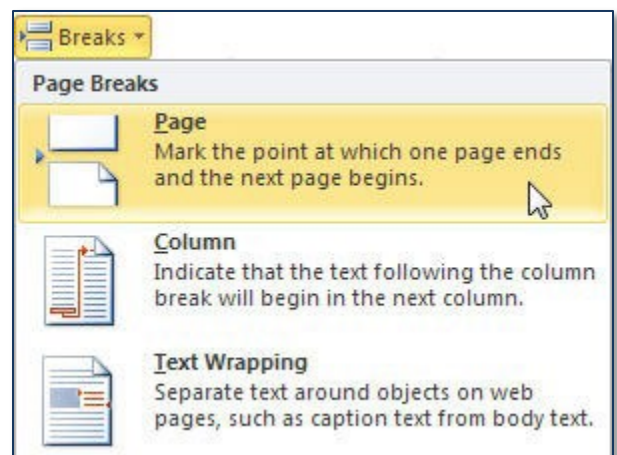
Breaks

Page Breaks

Page
Mark the point at which one page ends and the next page begins.

Column
Indicate that the text following the column break will begin in the next column.

Text Wrapping
Separate text around objects on web pages, such as caption text from body text.